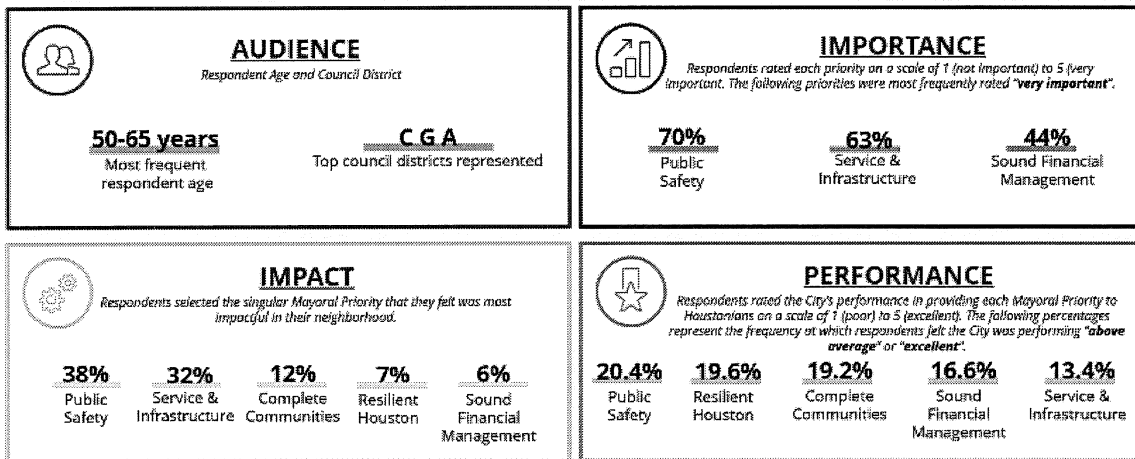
AUDIENCE
Respondent Age and Council District

50-65 years
Most frequent respondent age

C G A
Top council districts represented

IMPORTANCE
Respondents rated each priority on a scale of 1 (not important) to 5 (very important. The following priorities were most frequently rated "very important".

70%
Public Safety

63%
Service & Infrastructure

44%
Sound Financial Management

IMPACT
Respondents selected the singular Mayoral Priority that they felt was most impactful in their neighborhood.

38%
Public Safety

32%
Service & Infrastructure

12%
Complete Communities

7%
Resilient Houston

6%
Sound Financial Management

PERFORMANCE
Respondents rated the City's performance in providing each Mayoral Priority to Houstonians on a scale of 1 (poor) to 5 (excellent). The following percentages represent the frequency at which respondents felt the City was performing "above average" or "excellent".

20.4%
Public Safety

19.6%
Resilient Houston

19.2%
Complete Communities

16.6%
Sound Financial Management

13.4%
Service & Infrastructure